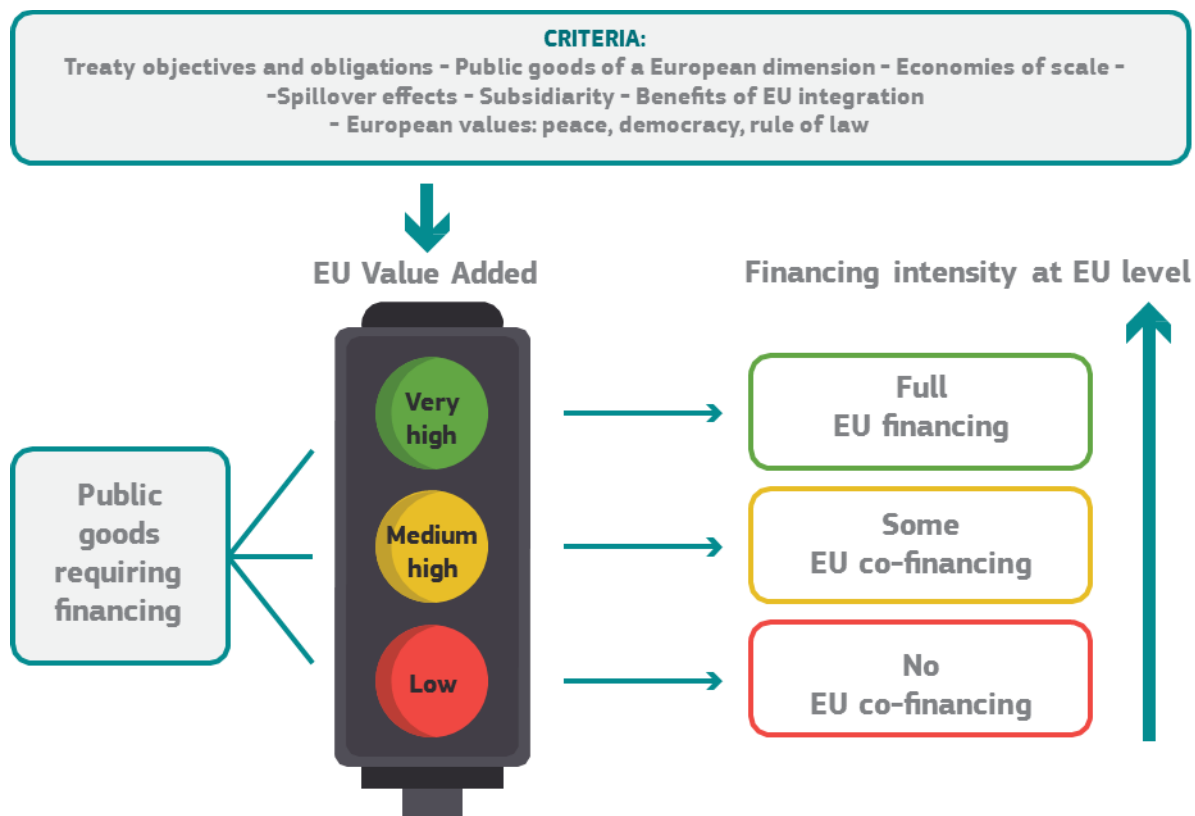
CRITERIA:
Treaty objectives and obligations - Public goods of a European dimension - Economies of scale - -Spillover effects - Subsidiarity - Benefits of EU integration - European values: peace, democracy, rule of law

EU Value Added

Financing intensity at EU level

Public goods requiring financing

Very high

Medium high

Low

Full EU financing

Some EU co-financing

No EU co-financing